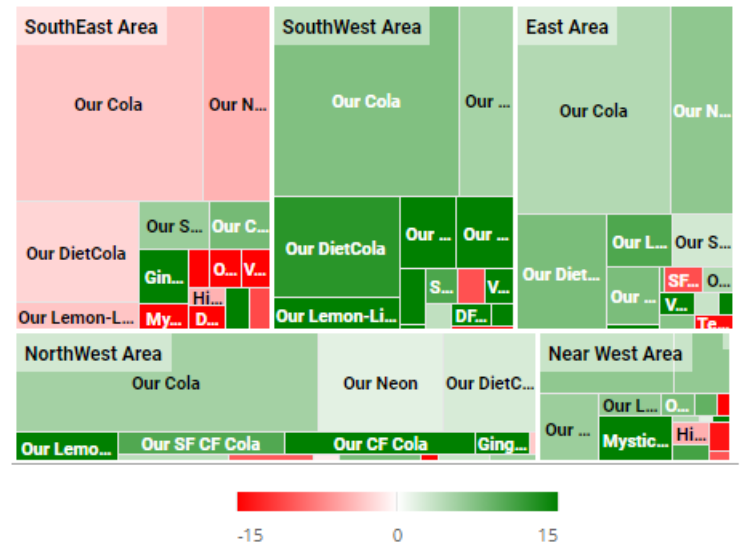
SouthEast Area

Our Cola

Our N...

Our DietCola

Our S...

Our C...

Gin...

O...

V...

Hi...

Our Lemon-L...

My...

D...

SouthWest Area

Our Cola

Our ...

Our DietCola

Our ...

Our ...

S...

V...

Our Lemon-Li...

DF...

East Area

Our Cola

Our N...

Our Diet...

Our L...

Our S...

Our ...

SF...

O...

V...

Te...

NorthWest Area

Our Cola

Our Neon

Our DietC...

Our Lemo...

Our SF CF Cola

Our CF Cola

Ging...

Near West Area

Our ...

Our L...

O...

Mystic...

Hi...

-15

0

15